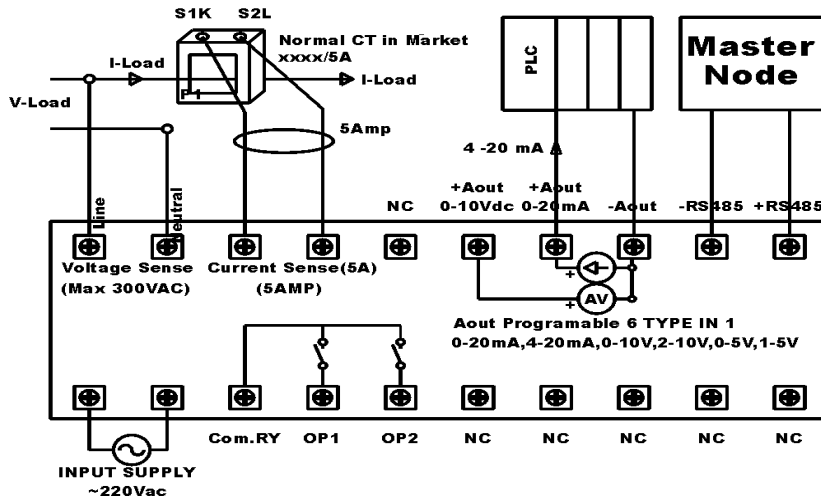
S1K S2L

Normal CT in Market xxxx/5A

I-Load

I-Load

P1

V-Load

5Amp

PLC

Master Node

4 -20 mA

NC

+Aout 0-10Vdc

+Aout 0-20mA

-Aout

-RS485

+RS485

Line

Neutral

Voltage Sense (Max 300VAC)

Current Sense(5A) (5AMP)

+

+

AV

Aout Programable 6 TYPE IN 1
0-20mA,4-20mA,0-10V,2-10V,0-5V,1-5V

Com.RY

OP1

OP2

NC

NC

NC

NC

NC

INPUT SUPPLY ~220Vac